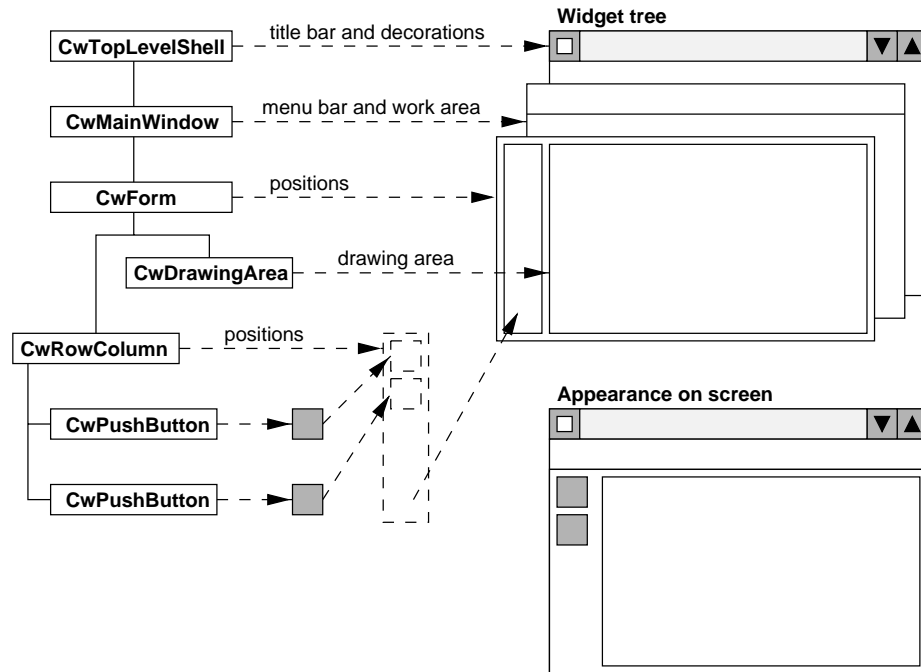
Widget tree

CwTopLevelShell
title bar and decorations

CwMainWindow
menu bar and work area

CwForm
positions

CwDrawingArea
drawing area

CwRowColumn
positions

CwPushButton

CwPushButton

Appearance on screen